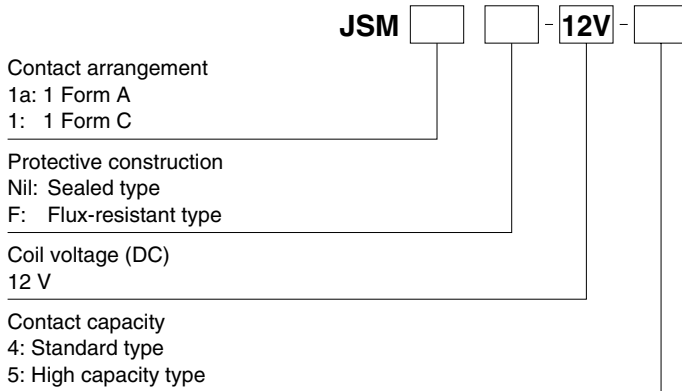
JSM [ ] [ ] - 12V - [ ]

Contact arrangement
1a: 1 Form A
1: 1 Form C

Protective construction
Nil: Sealed type
F: Flux-resistant type

Coil voltage (DC)
12 V

Contact capacity
4: Standard type
5: High capacity type